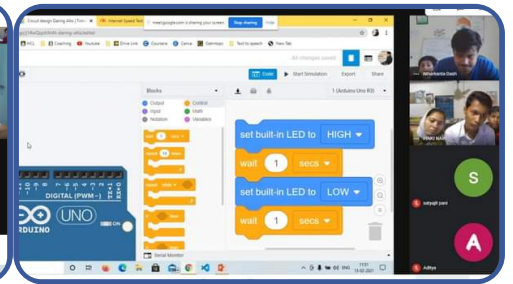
Circuit design Sparing Afla | Tinker
Internet Speed Test
meet.google.com is sharing your screen.
Stop sharing
Hide
HCL
Coaching
Youtube
Drive Link
Coursera
Canva
Gemtopo
Text to speech
New Tab
All changes saved
Code
Start Simulation
Export
Share
Blocks
1 (Arduino Uno R3)
Output
Input
Notation
Control
Math
Variables
set built-in LED to HIGH
wait 1 secs
set built-in LED to LOW
wait 1 secs
DIGITAL (PWM~)
UNO
ON
RDUINO
Serial Monitor
Nihar Ranjan Dash
satyajit pani
Aditya
S
A